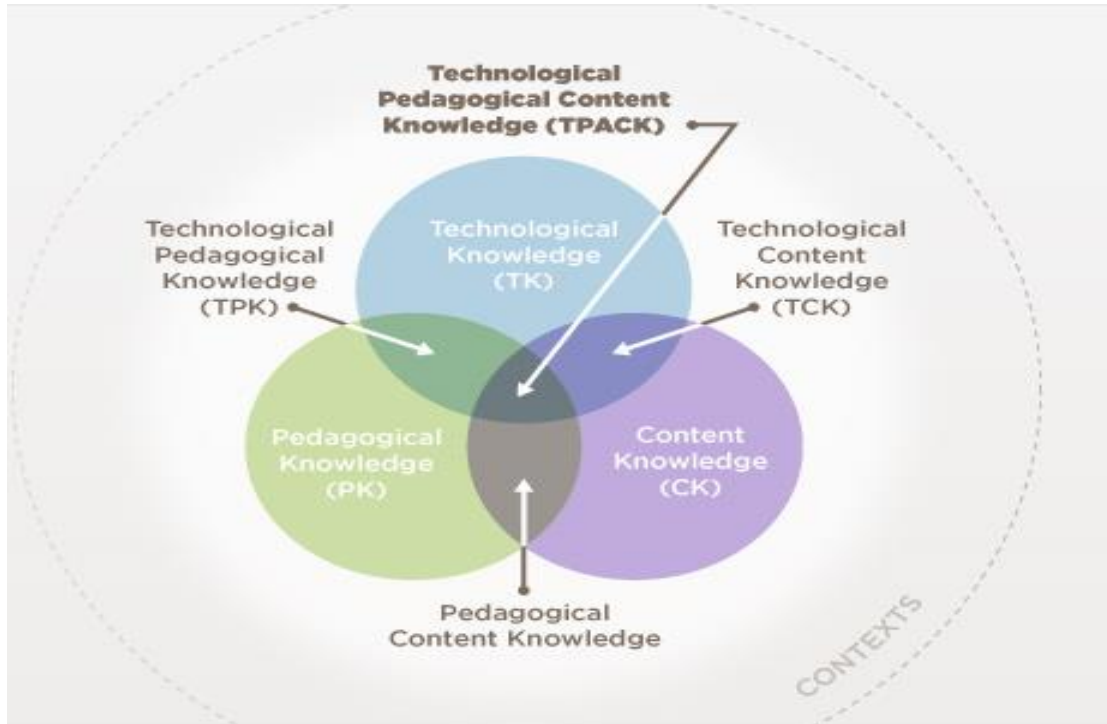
Technological Pedagogical Content Knowledge (TPACK)

Technological Pedagogical Knowledge (TPK)

Technological Knowledge (TK)

Technological Content Knowledge (TCK)

Pedagogical Knowledge (PK)

Content Knowledge (CK)

Pedagogical Content Knowledge

CONTEXTS